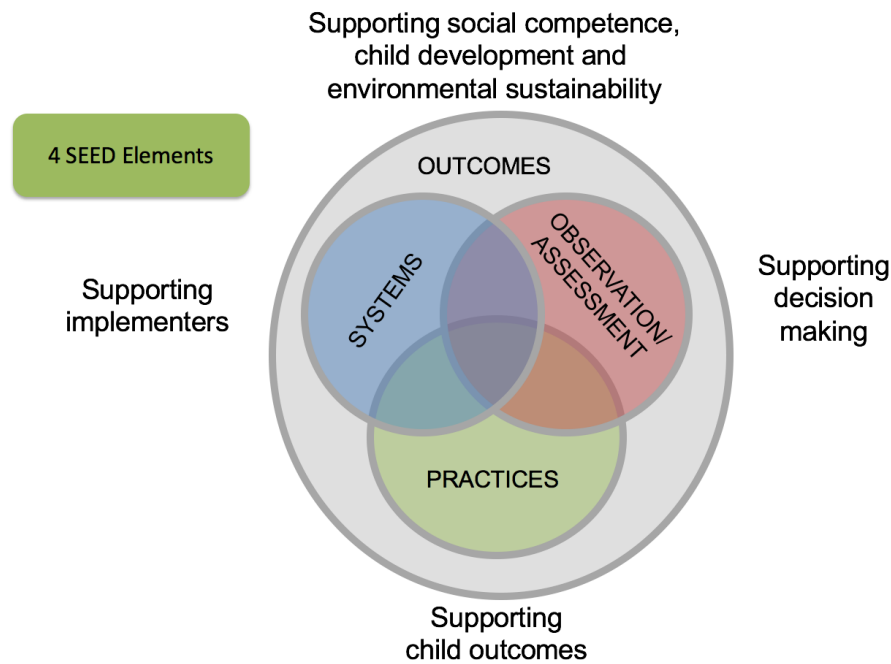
Supporting social competence, child development and environmental sustainability

4 SEED Elements

OUTCOMES

Supporting implementers

SYSTEMS

OBSERVATION/ ASSESSMENT

Supporting decision making

PRACTICES

Supporting child outcomes